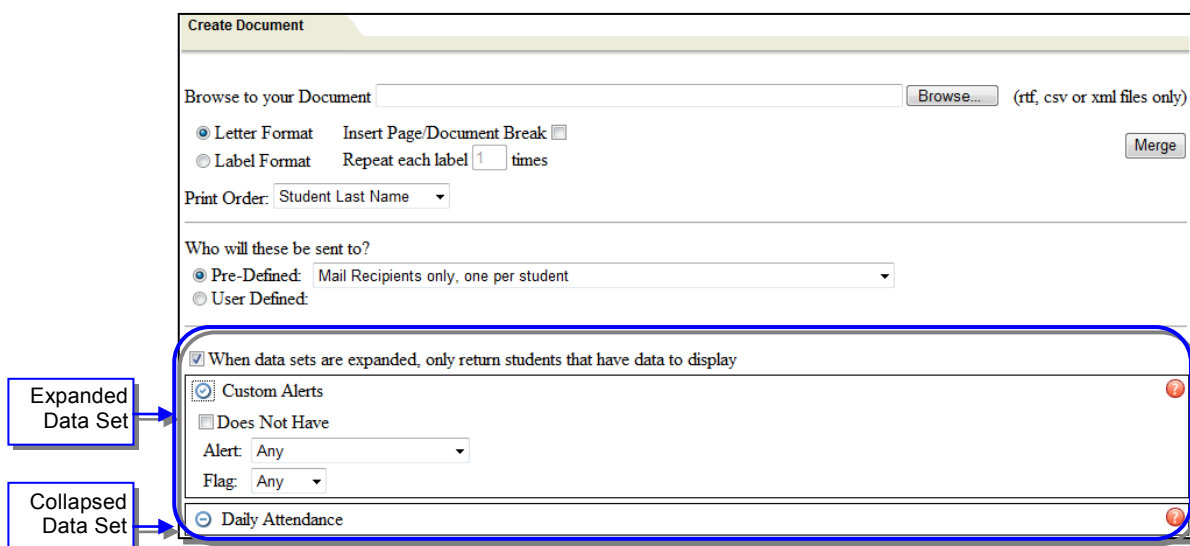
Create Document

Browse to your Document Browse... (rtf, csv or xml files only)

Letter Format Insert Page/Document Break

Label Format Repeat each label 1 times

Merge

Print Order: Student Last Name

Who will these be sent to?

Pre-Defined: Mail Recipients only, one per student

User Defined:

When data sets are expanded, only return students that have data to display

Expanded Data Set

Custom Alerts

Does Not Have

Alert: Any

Flag: Any

Collapsed Data Set

Daily Attendance